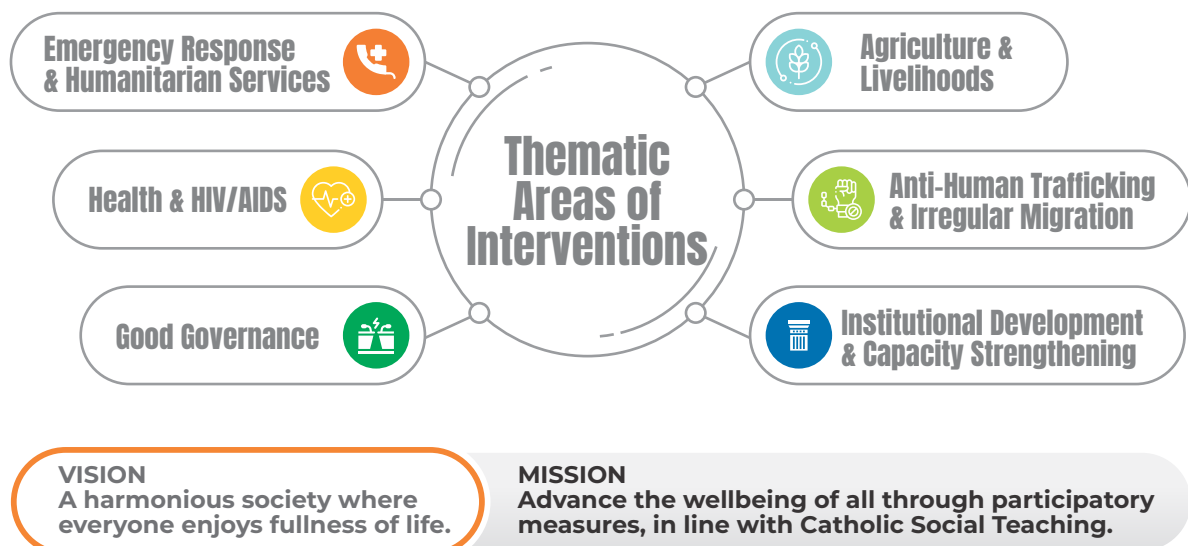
Emergency Response & Humanitarian Services

Agriculture & Livelihoods

Health & HIV/AIDS

Thematic Areas of Interventions

Anti-Human Trafficking & Irregular Migration

Good Governance

Institutional Development & Capacity Strengthening

VISION
A harmonious society where everyone enjoys fullness of life.

MISSION
Advance the wellbeing of all through participatory measures, in line with Catholic Social Teaching.